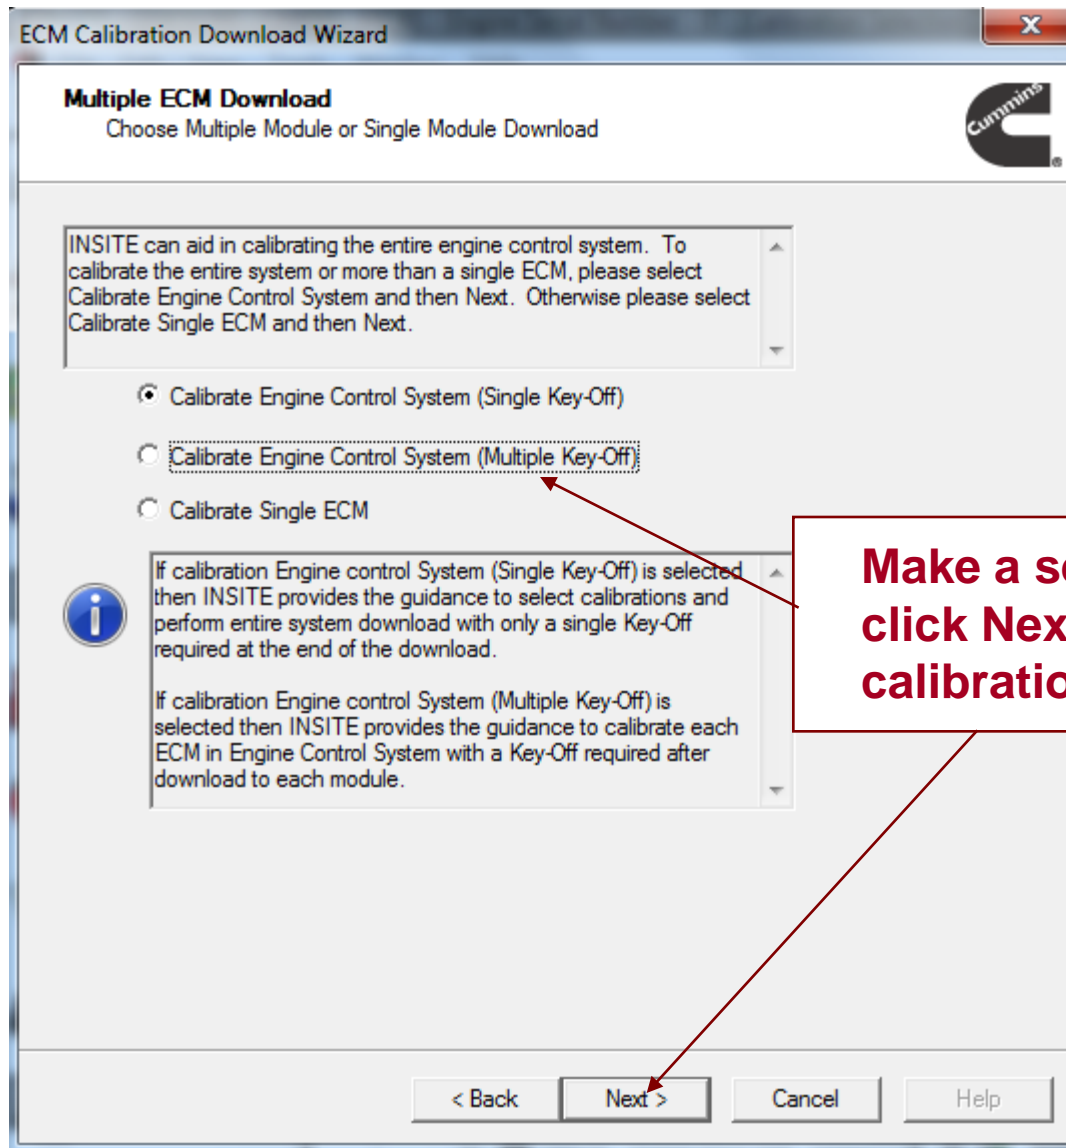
ECM Calibration Download Wizard

x

Multiple ECM Download
Choose Multiple Module or Single Module Download

Cummins

INSITE can aid in calibrating the entire engine control system. To calibrate the entire system or more than a single ECM, please select Calibrate Engine Control System and then Next. Otherwise please select Calibrate Single ECM and then Next.

Calibrate Engine Control System (Single Key-Off)

Calibrate Engine Control System (Multiple Key-Off)

Calibrate Single ECM

If calibration Engine control System (Single Key-Off) is selected then INSITE provides the guidance to select calibrations and perform entire system download with only a single Key-Off required at the end of the download.

If calibration Engine control System (Multiple Key-Off) is selected then INSITE provides the guidance to calibrate each ECM in Engine Control System with a Key-Off required after download to each module.

Make a s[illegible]
click Nex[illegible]
calibratio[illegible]

< Back

Next >

Cancel

Help